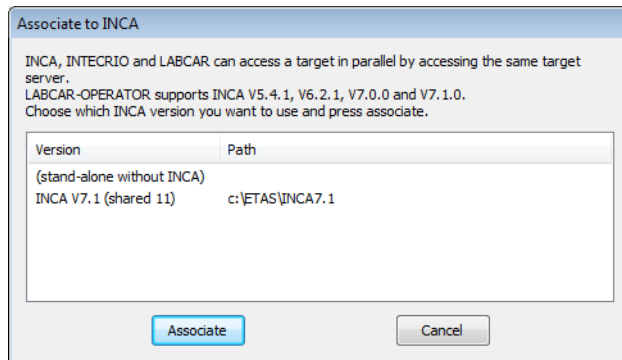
Associate to INCA

INCA, INTECRIO and LABCAR can access a target in parallel by accessing the same target server.
LABCAR-OPERATOR supports INCA V5.4.1, V6.2.1, V7.0.0 and V7.1.0.
Choose which INCA version you want to use and press associate.

| Version | Path |
|---|---|
| (stand-alone without INCA) | |
| INCA V7.1 (shared 11) | c:\ETAS\INCA7.1 |

Associate

Cancel